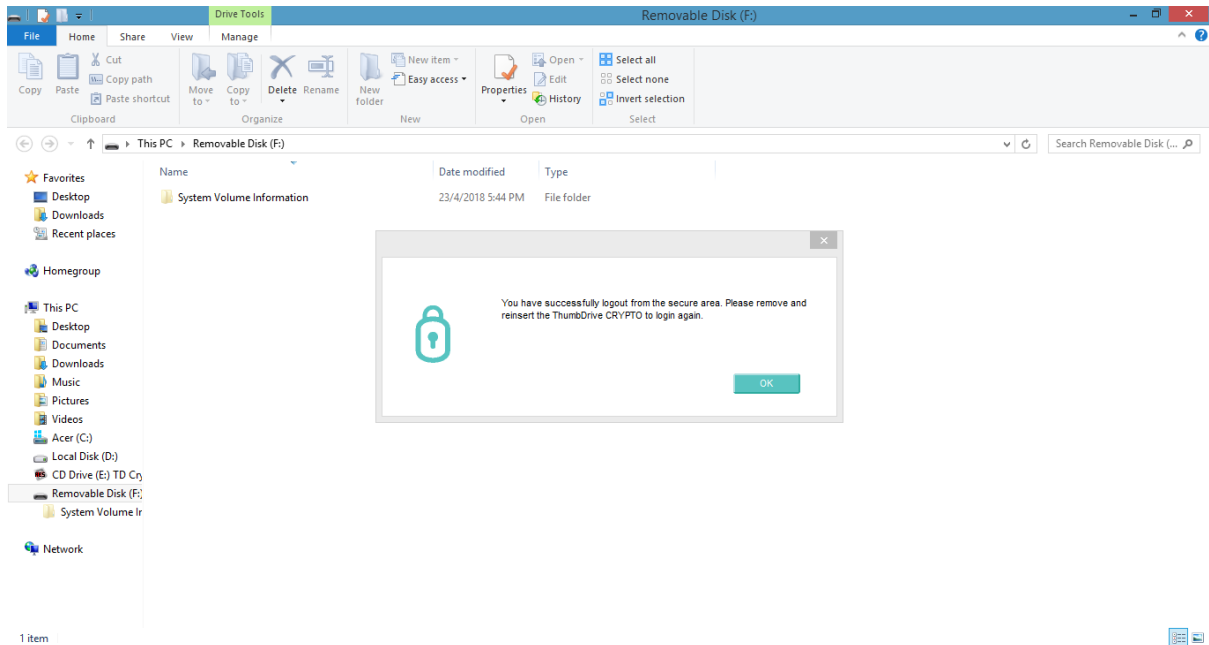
Drive Tools
Removable Disk (F:)

File
Home
Share
View
Manage

Copy
Paste
Cut
Copy path
Paste shortcut
Clipboard

Move to
Copy to
Delete
Rename
Organize

New folder
New item
Easy access
New

Properties
Open
Edit
History
Open

Select all
Select none
Invert selection
Select

This PC ▸ Removable Disk (F:)
Search Removable Disk (...

Favorites
Desktop
Downloads
Recent places

Homegroup

This PC
Desktop
Documents
Downloads
Music
Pictures
Videos
Acer (C:)
Local Disk (D:)
CD Drive (E:) TD Cr
Removable Disk (F:)
System Volume Ir

Network

| Name | Date modified | Type |
|---|---|---|
| System Volume Information | 23/4/2018 5:44 PM | File folder |

You have successfully logout from the secure area. Please remove and reinsert the ThumbDrive CRYPTO to login again.

OK

1 item